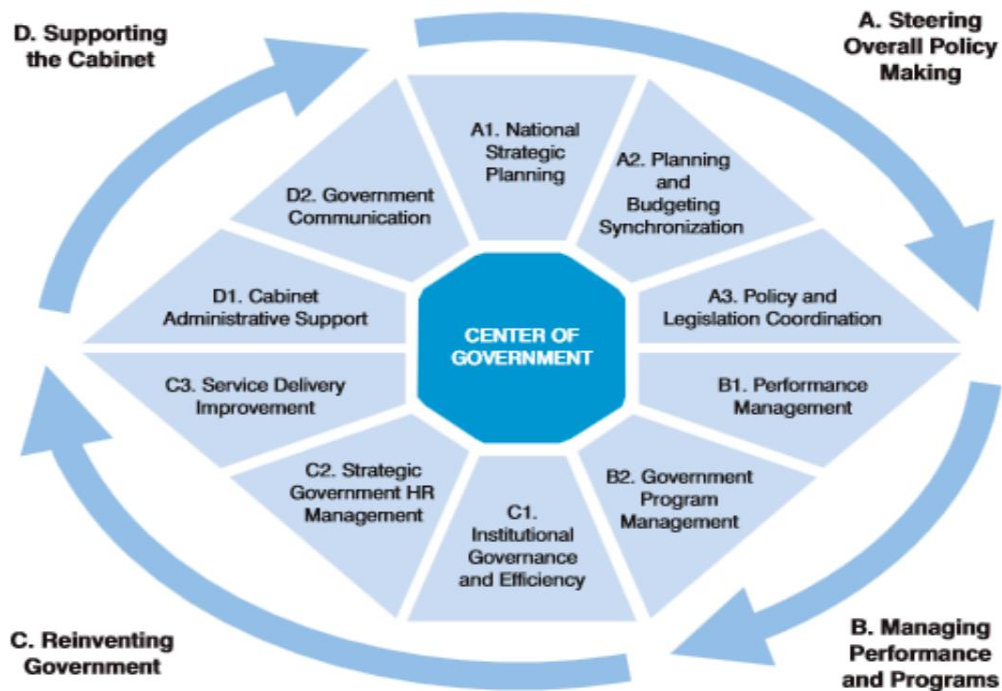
D. Supporting the Cabinet

A. Steering Overall Policy Making

A1. National Strategic Planning

A2. Planning and Budgeting Synchronization

D2. Government Communication

D1. Cabinet Administrative Support

CENTER OF GOVERNMENT

A3. Policy and Legislation Coordination

C3. Service Delivery Improvement

B1. Performance Management

C2. Strategic Government HR Management

C1. Institutional Governance and Efficiency

B2. Government Program Management

C. Reinventing Government

B. Managing Performance and Programs